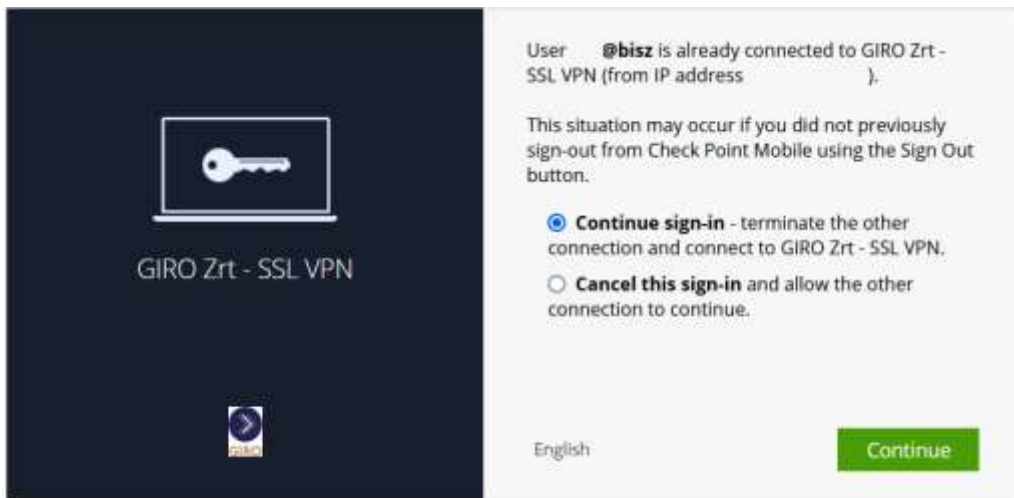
GIRO Zrt - SSL VPN

GIRO

User @bisz is already connected to GIRO Zrt - SSL VPN (from IP address ).

This situation may occur if you did not previously sign-out from Check Point Mobile using the Sign Out button.

Continue sign-in - terminate the other connection and connect to GIRO Zrt - SSL VPN.

Cancel this sign-in and allow the other connection to continue.

English

Continue